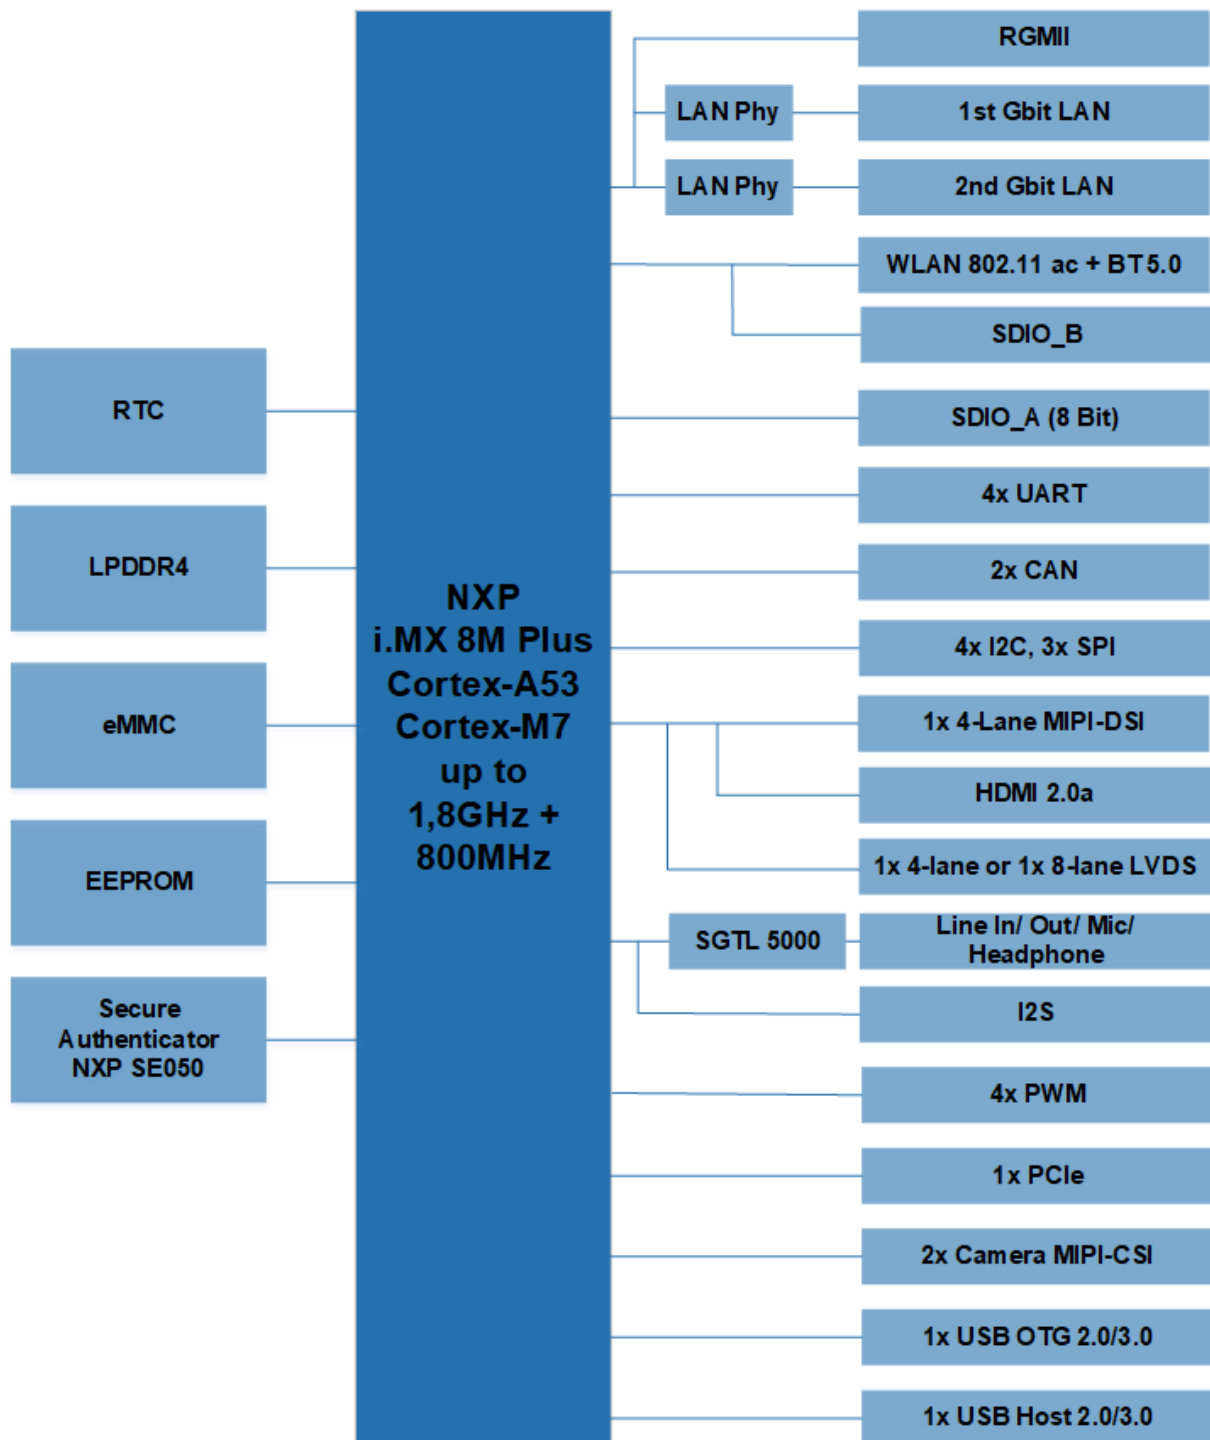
RTC

LPDDR4

eMMC

EEPROM

Secure Authenticator NXP SE050

NXP
i.MX 8M Plus
Cortex-A53
Cortex-M7
up to
1,8GHz +
800MHz

LAN Phy

LAN Phy

SGTL 5000

RGMII

1st Gbit LAN

2nd Gbit LAN

WLAN 802.11 ac + BT5.0

SDIO_B

SDIO_A (8 Bit)

4x UART

2x CAN

4x I2C, 3x SPI

1x 4-Lane MIPI-DSI

HDMI 2.0a

1x 4-lane or 1x 8-lane LVDS

Line In/ Out/ Mic/ Headphone

I2S

4x PWM

1x PCIe

2x Camera MIPI-CSI

1x USB OTG 2.0/3.0

1x USB Host 2.0/3.0